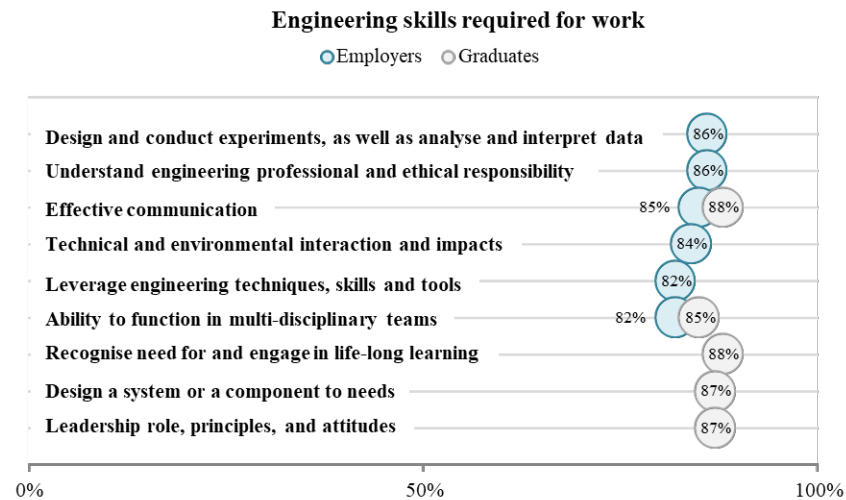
Engineering skills required for work

Employers Graduates

Design and conduct experiments, as well as analyse and interpret data 86%

Understand engineering professional and ethical responsibility 86%

Effective communication 85% 88%

Technical and environmental interaction and impacts 84%

Leverage engineering techniques, skills and tools 82%

Ability to function in multi-disciplinary teams 82% 85%

Recognise need for and engage in life-long learning 88%

Design a system or a component to needs 87%

Leadership role, principles, and attitudes 87%

0% 50% 100%